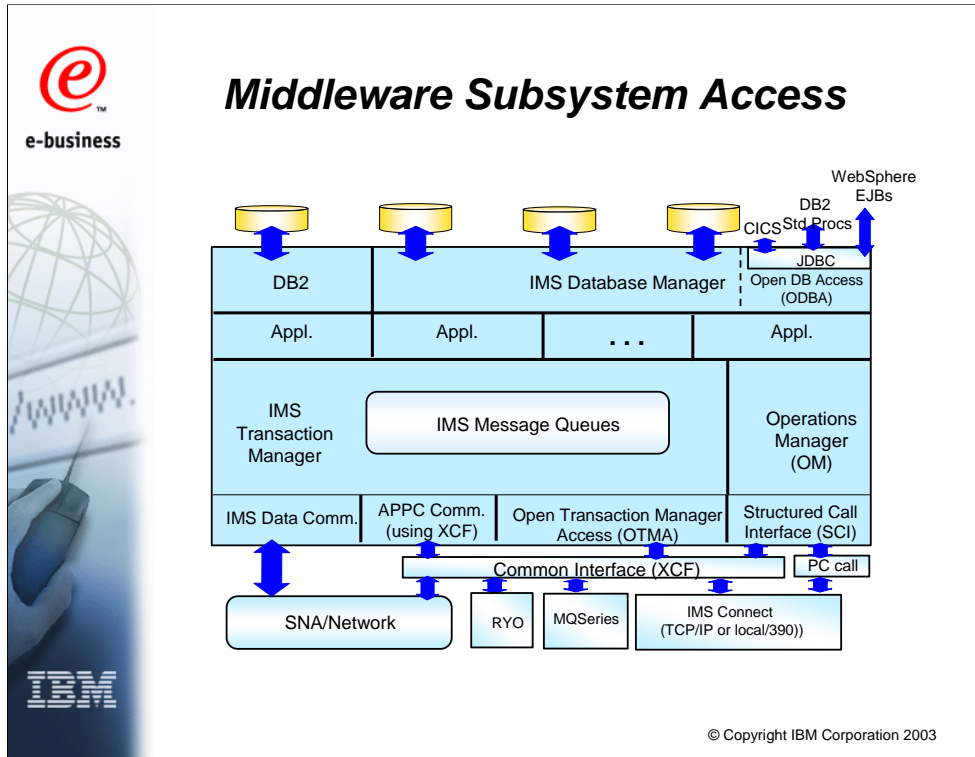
e-business

Middleware Subsystem Access

WebSphere EJBs

DB2 Std Procs

CICS

JDBC

DB2

IMS Database Manager

Open DB Access (ODBA)

Appl.

Appl.

. . .

Appl.

IMS Transaction Manager

IMS Message Queues

Operations Manager (OM)

IMS Data Comm.

APPC Comm. (using XCF)

Open Transaction Manager Access (OTMA)

Structured Call Interface (SCI)

Common Interface (XCF)

PC call

SNA/Network

RYO

MQSeries

IMS Connect (TCP/IP or local/390))

IBM

© Copyright IBM Corporation 2003